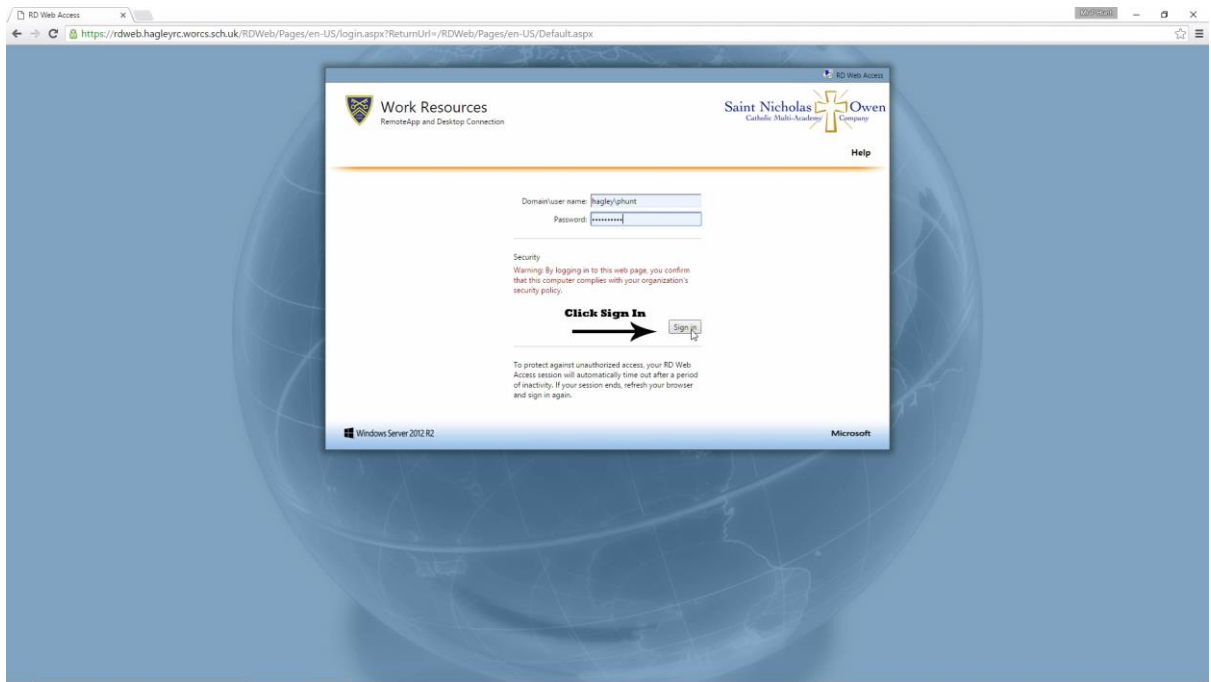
RD Web Access
https://rdweb.hagleyrc.worcs.sch.uk/RDWeb/Pages/en-US/login.aspx?ReturnUrl=/RDWeb/Pages/en-US/Default.aspx

RD Web Access

Work Resources
RemoteApp and Desktop Connection

Saint Nicholas Owen
Catholic Multi-Academy Company

Help

Domain\user name: hagley\phunt
Password: ••••••••••

Security
Warning: By logging in to this web page, you confirm that this computer complies with your organization's security policy.

Click Sign In

Sign in

To protect against unauthorized access, your RD Web Access session will automatically time out after a period of inactivity. If your session ends, refresh your browser and sign in again.

Windows Server 2012 R2

Microsoft